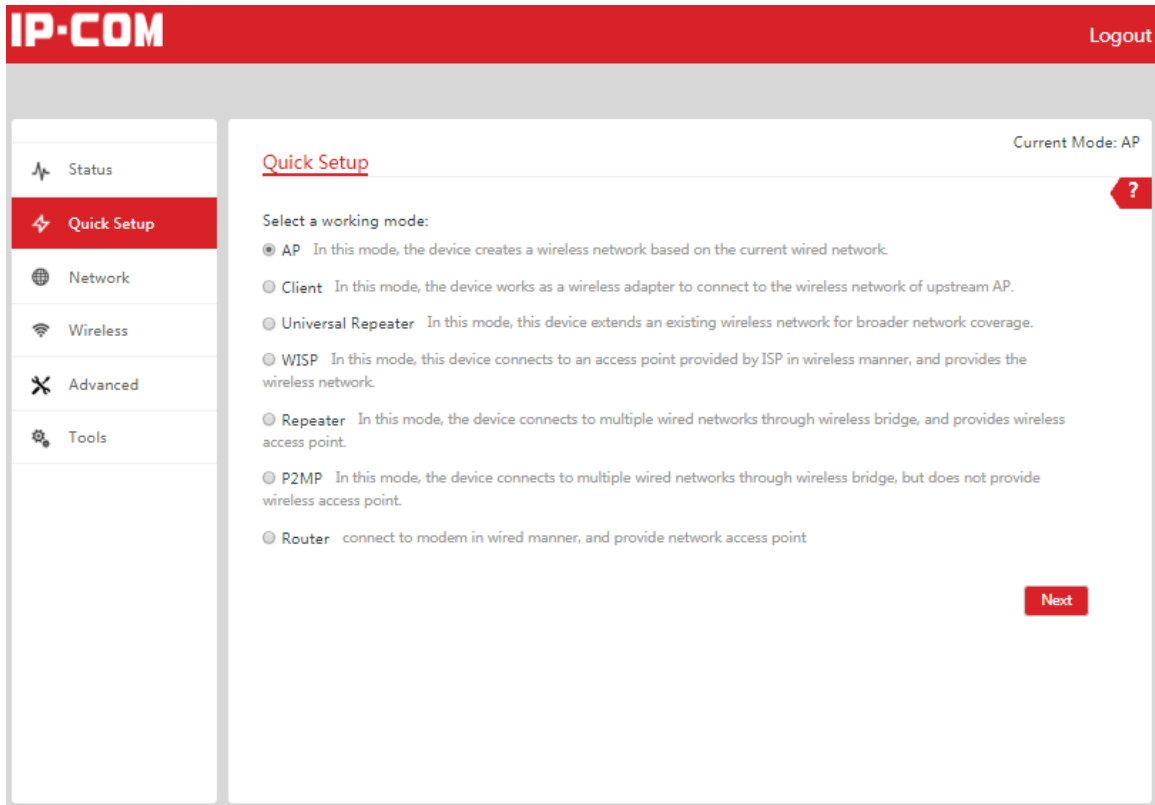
IP-COM

Logout

Status

Quick Setup

Network

Wireless

Advanced

Tools

Current Mode: AP

Quick Setup

?

Select a working mode:

AP In this mode, the device creates a wireless network based on the current wired network.

Client In this mode, the device works as a wireless adapter to connect to the wireless network of upstream AP.

Universal Repeater In this mode, this device extends an existing wireless network for broader network coverage.

WISP In this mode, this device connects to an access point provided by ISP in wireless manner, and provides the wireless network.

Repeater In this mode, the device connects to multiple wired networks through wireless bridge, and provides wireless access point.

P2MP In this mode, the device connects to multiple wired networks through wireless bridge, but does not provide wireless access point.

Router connect to modem in wired manner, and provide network access point

Next